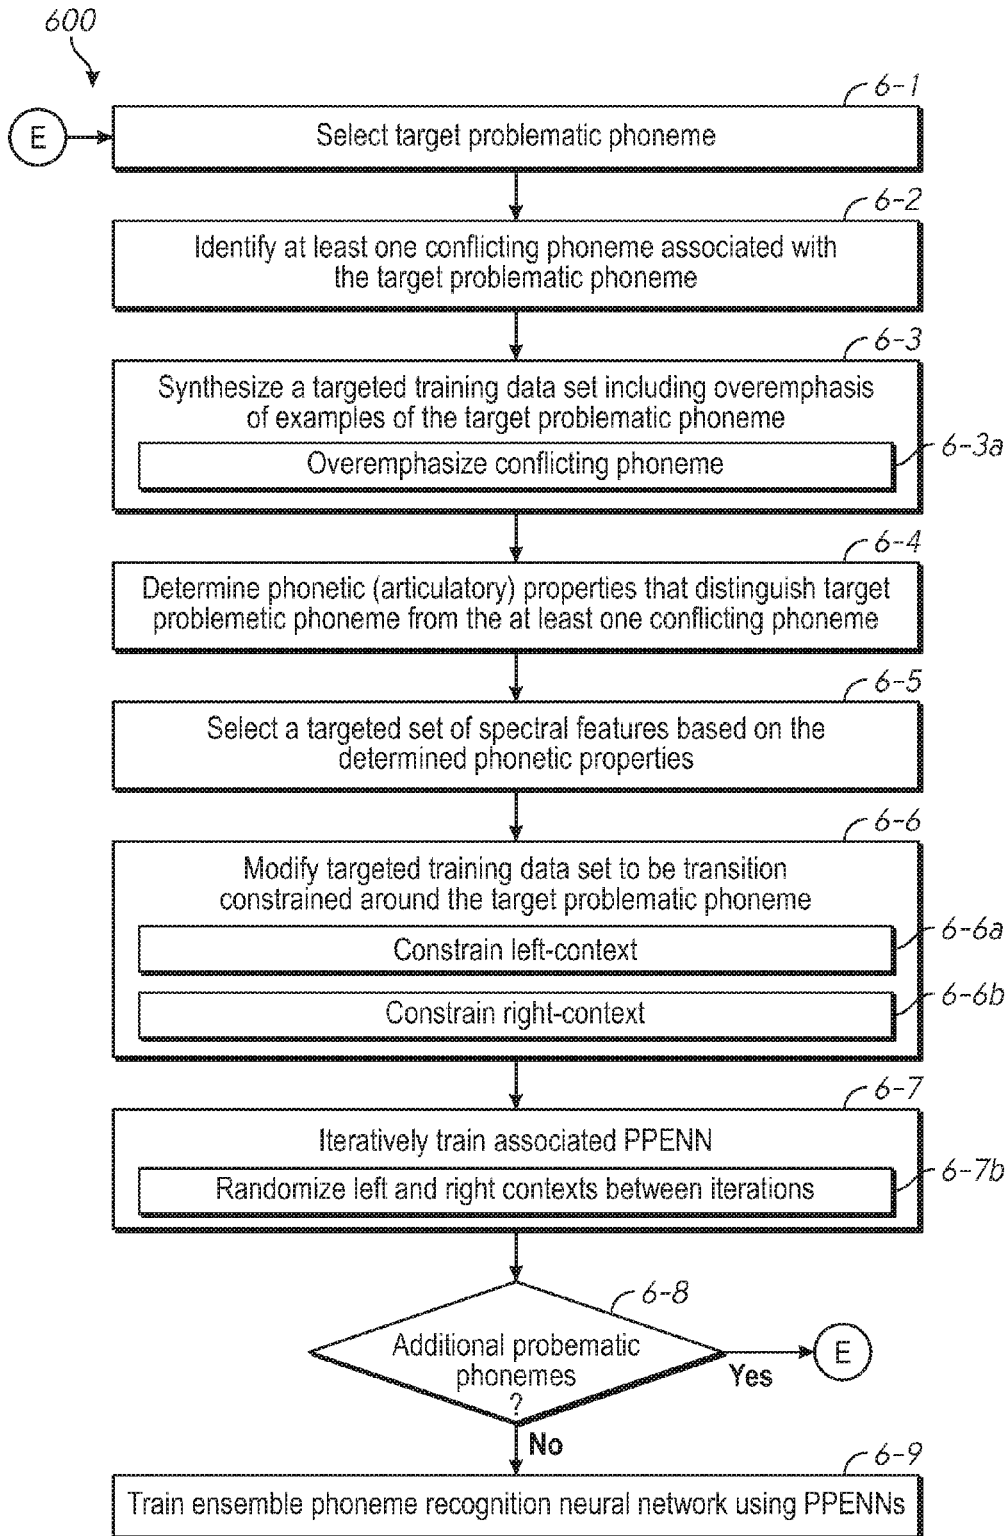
600

E

6-1
Select target problematic phoneme

6-2
Identify at least one conflicting phoneme associated with the target problematic phoneme

6-3
Synthesize a targeted training data set including overemphasis of examples of the target problematic phoneme

Overemphasize conflicting phoneme
6-3a

6-4
Determine phonetic (articulatory) properties that distinguish target problemetic phoneme from the at least one conflicting phoneme

6-5
Select a targeted set of spectral features based on the determined phonetic properties

6-6
Modify targeted training data set to be transition constrained around the target problematic phoneme

Constrain left-context
6-6a

Constrain right-context
6-6b

6-7
Iteratively train associated PPENN

Randomize left and right contexts between iterations
6-7b

6-8
Additional probematic phonemes ?

Yes
E

No

6-9
Train ensemble phoneme recognition neural network using PPENNs